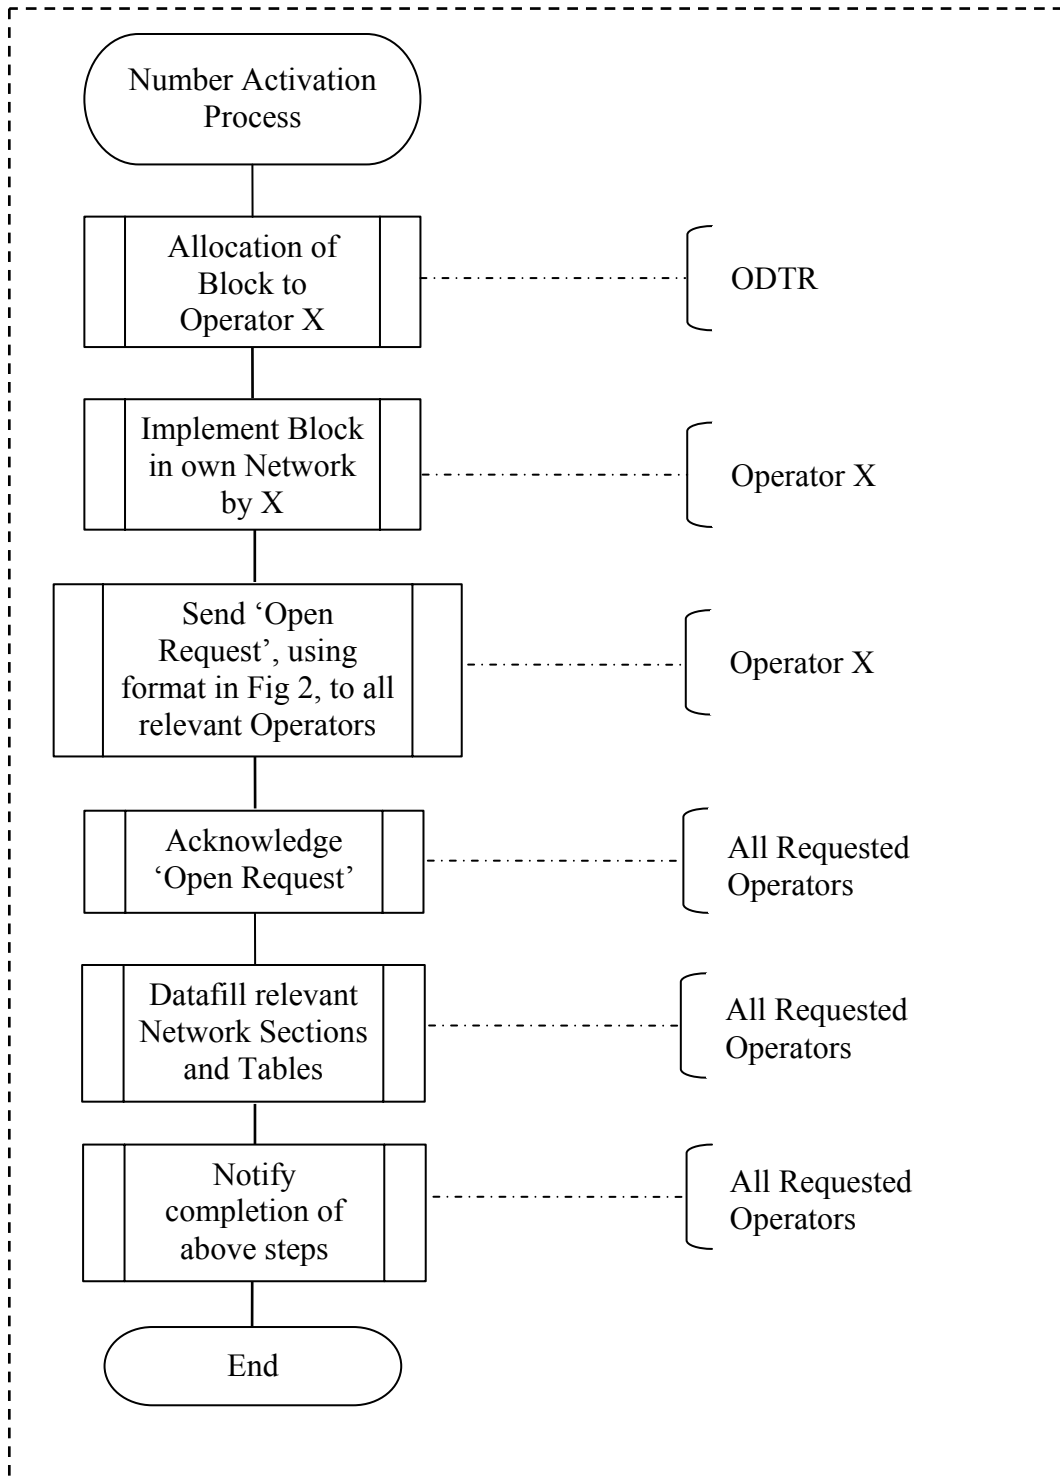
Number Activation Process

Allocation of Block to Operator X

ODTR

Implement Block in own Network by X

Operator X

Send 'Open Request', using format in Fig 2, to all relevant Operators

Operator X

Acknowledge 'Open Request'

All Requested Operators

Datafill relevant Network Sections and Tables

All Requested Operators

Notify completion of above steps

All Requested Operators

End